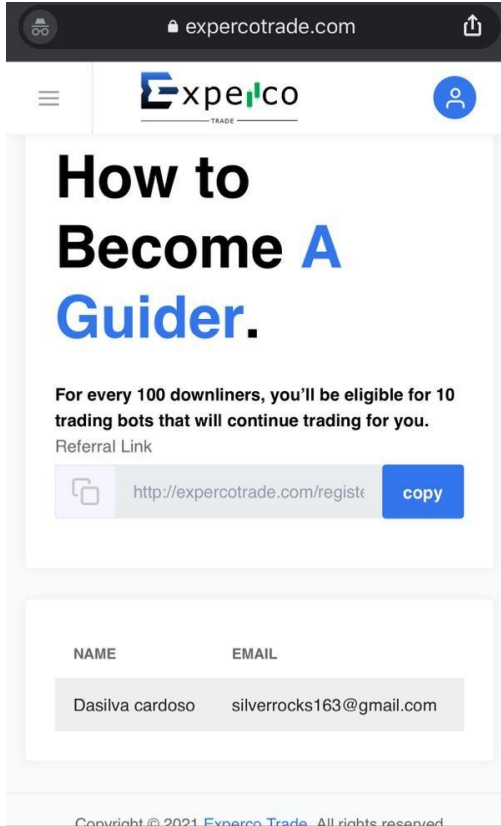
expercotrade.com

Experco
TRADE

How to Become A Guider.

For every 100 downliners, you'll be eligible for 10 trading bots that will continue trading for you.

Referral Link

http://expercotrade.com/registe

copy

| NAME | EMAIL |
|---|---|
| Dasilva cardoso | silverrocks163@gmail.com |

Copyright © 2021 Experco Trade. All rights reserved